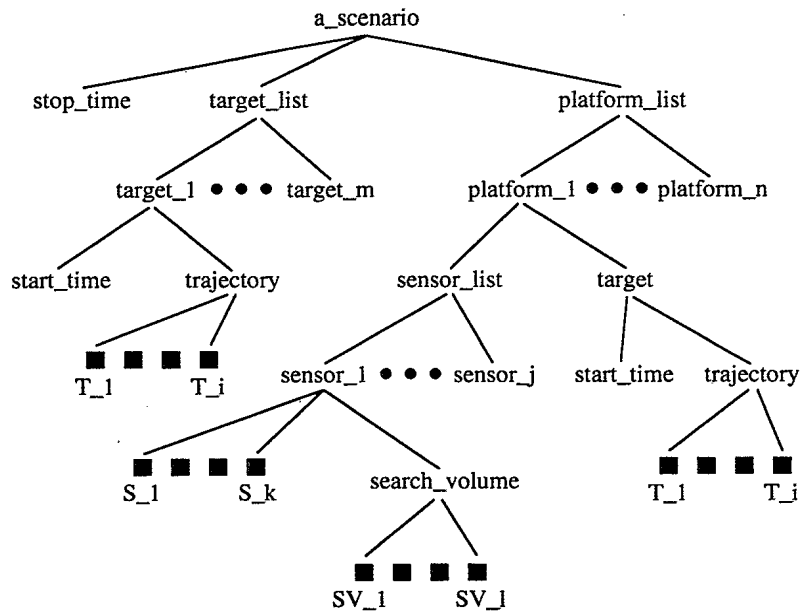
a_scenario

stop_time

target_list

platform_list

target_1

target_m

platform_1

platform_n

start_time

trajectory

sensor_list

target

T_1

T_i

sensor_1

sensor_j

start_time

trajectory

S_1

S_k

search_volume

T_1

T_i

SV_1

SV_l